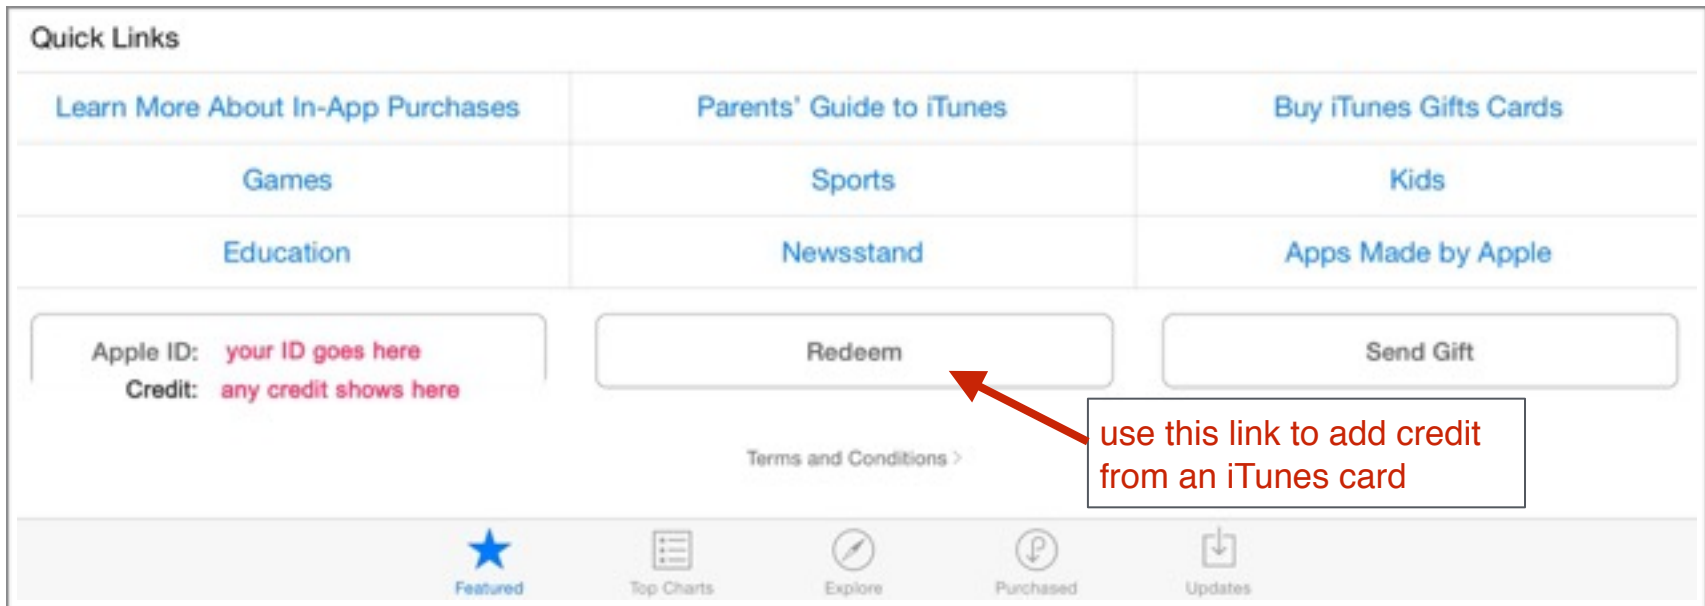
Quick Links

| Learn More About In-App Purchases | Parents' Guide to iTunes | Buy iTunes Gifts Cards |
|---|---|---|
| Games | Sports | Kids |
| Education | Newsstand | Apps Made by Apple |

Apple ID: your ID goes here
Credit: any credit shows here

Redeem

Send Gift

use this link to add credit from an iTunes card

Terms and Conditions >

Featured Top Charts Explore Purchased Updates